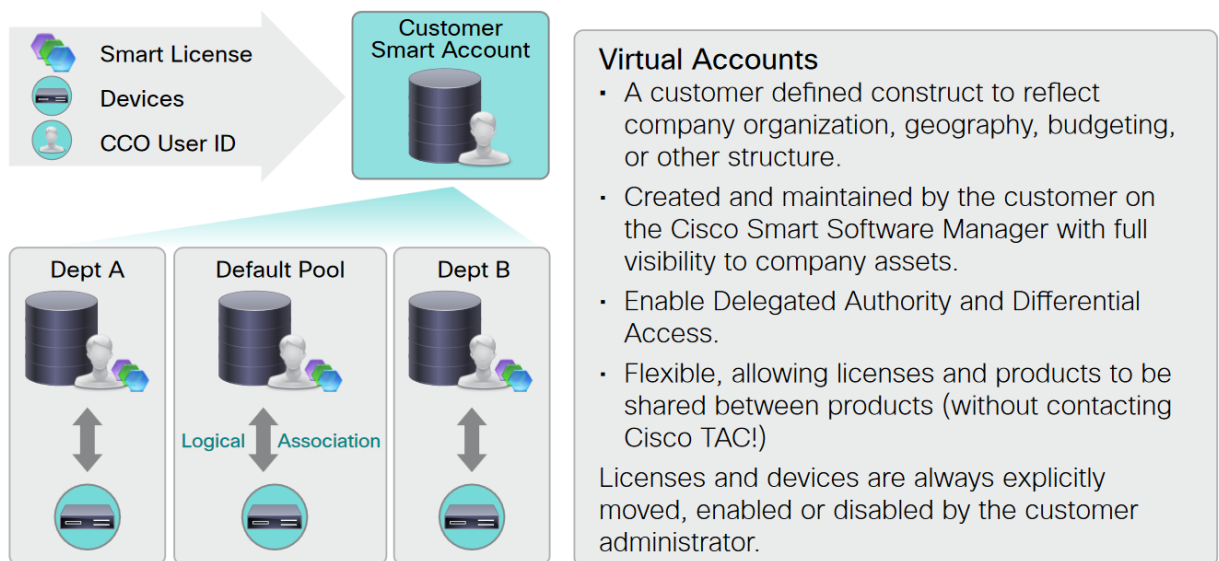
Smart License
Devices
CCO User ID

Customer Smart Account

Dept A

Default Pool

Dept B

Logical Association

Virtual Accounts

- A customer defined construct to reflect company organization, geography, budgeting, or other structure.
- Created and maintained by the customer on the Cisco Smart Software Manager with full visibility to company assets.
- Enable Delegated Authority and Differential Access.
- Flexible, allowing licenses and products to be shared between products (without contacting Cisco TAC!)

Licenses and devices are always explicitly moved, enabled or disabled by the customer administrator.